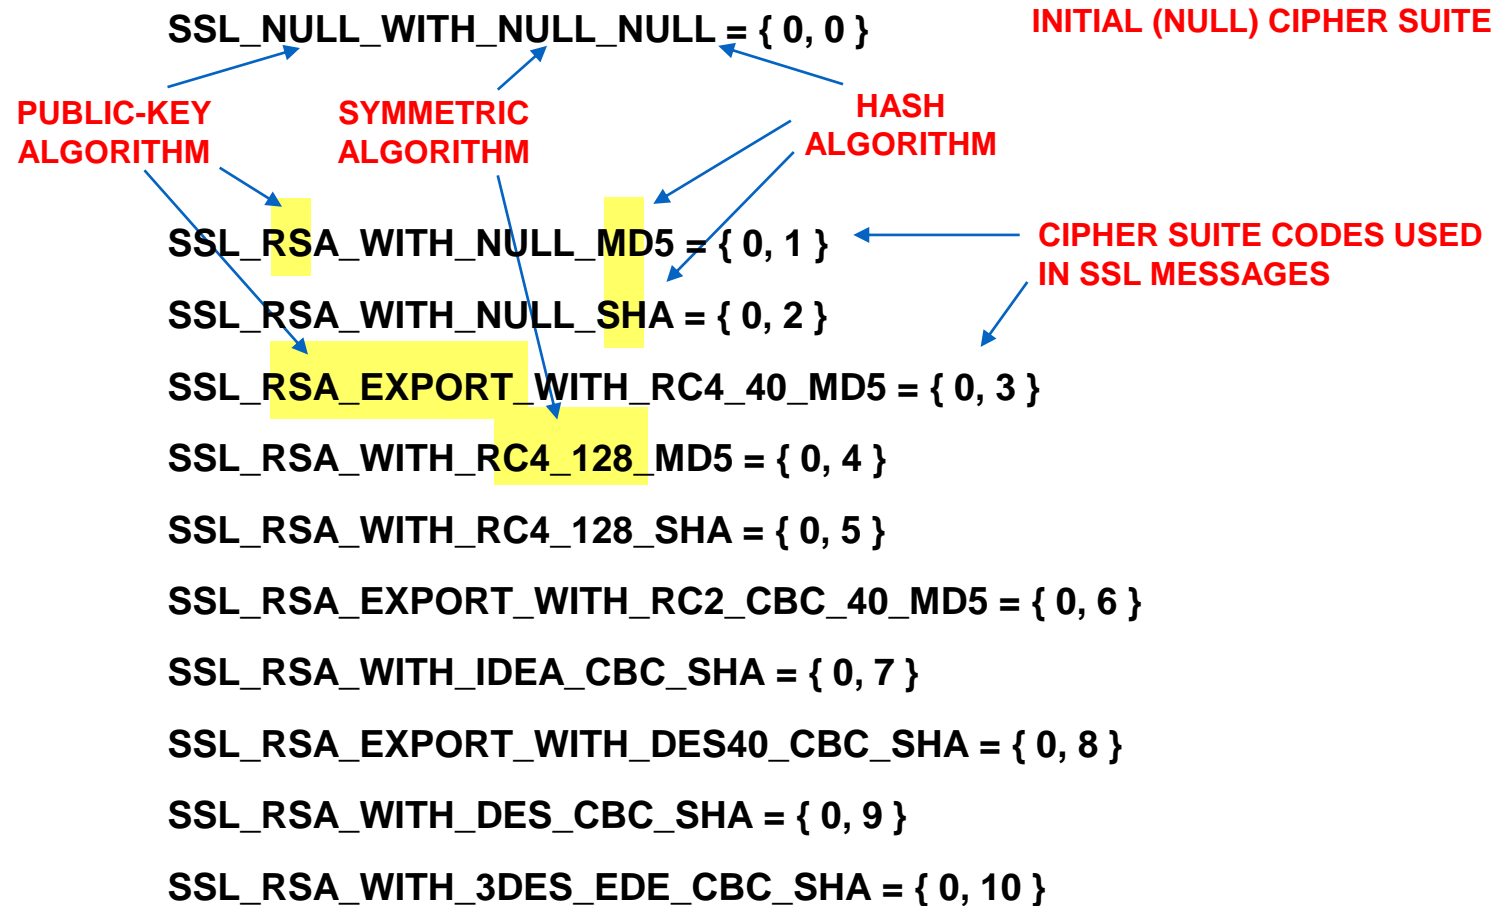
SSL_NULL_WITH_NULL_NULL = { 0, 0 }

INITIAL (NULL) CIPHER SUITE

PUBLIC-KEY ALGORITHM

SYMMETRIC ALGORITHM

HASH ALGORITHM

SSL_RSA_WITH_NULL_MD5 = { 0, 1 }

CIPHER SUITE CODES USED IN SSL MESSAGES

SSL_RSA_WITH_NULL_SHA = { 0, 2 }

SSL_RSA_EXPORT_WITH_RC4_40_MD5 = { 0, 3 }

SSL_RSA_WITH_RC4_128_MD5 = { 0, 4 }

SSL_RSA_WITH_RC4_128_SHA = { 0, 5 }

SSL_RSA_EXPORT_WITH_RC2_CBC_40_MD5 = { 0, 6 }

SSL_RSA_WITH_IDEA_CBC_SHA = { 0, 7 }

SSL_RSA_EXPORT_WITH_DES40_CBC_SHA = { 0, 8 }

SSL_RSA_WITH_DES_CBC_SHA = { 0, 9 }

SSL_RSA_WITH_3DES_EDE_CBC_SHA = { 0, 10 }